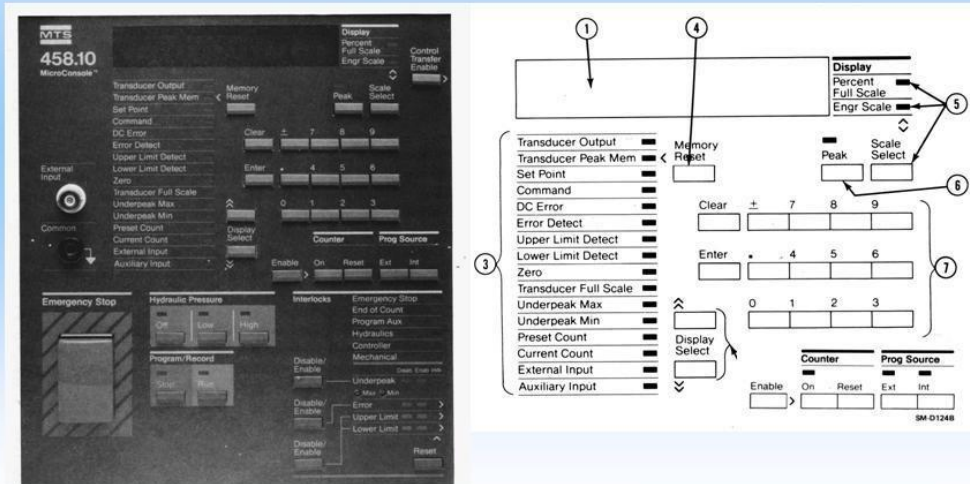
MTS
458.10
MicroConsole™

Display
Percent Full Scale
Engr Scale

Control Transfer Enable

Transducer Output
Transducer Peak Mem
Set Point
Command
DC Error
Error Detect
Upper Limit Detect
Lower Limit Detect
Zero
Transducer Full Scale
Underpeak Max
Underpeak Min
Preset Count
Current Count
External Input
Auxiliary Input

Memory Reset
Peak
Scale Select
Clear
±
7
8
9
Enter
.
4
5
6
0
1
2
3
Display Select

External Input
Common

Enable
Counter
On
Reset
Prog Source
Ext
Int

Emergency Stop

Hydraulic Pressure
Off
Low
High

Program/Record
Stop
Run

Interlocks
Emergency Stop
End of Count
Program Aux
Hydraulics
Controller
Mechanical

Disable/Enable
Underpeak
Max
Min
Disable/Enable
Error
Upper Limit
Disable/Enable
Lower Limit
Reset

1
4

Display
Percent Full Scale
Engr Scale

5

Transducer Output
Transducer Peak Mem
Set Point
Command
DC Error
Error Detect
Upper Limit Detect
Lower Limit Detect
Zero
Transducer Full Scale
Underpeak Max
Underpeak Min
Preset Count
Current Count
External Input
Auxiliary Input

3

Memory Reset
Peak
Scale Select

6

Clear
±
7
8
9
Enter
.
4
5
6
0
1
2
3

7

Display Select

Counter
Prog Source
Enable
On
Reset
Ext
Int

SM-D1248